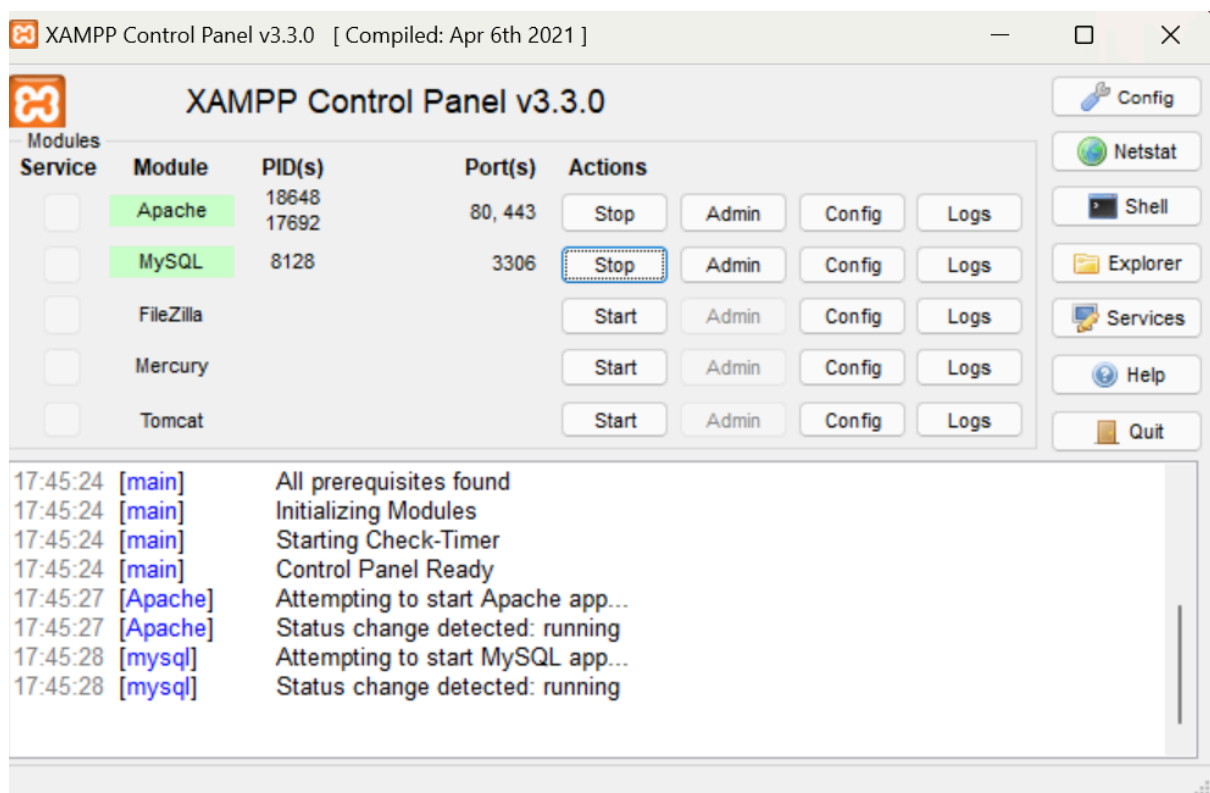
XAMPP Control Panel v3.3.0 [ Compiled: Apr 6th 2021 ]

XAMPP Control Panel v3.3.0

Config
Netstat
Shell
Explorer
Services
Help
Quit

Modules

| Service | Module | PID(s) | Port(s) | Actions | | | |
|---|---|---|---|---|---|---|---|
| | Apache | 18648 17692 | 80, 443 | Stop | Admin | Config | Logs |
| | MySQL | 8128 | 3306 | Stop | Admin | Config | Logs |
| | FileZilla | | | Start | Admin | Config | Logs |
| | Mercury | | | Start | Admin | Config | Logs |
| | Tomcat | | | Start | Admin | Config | Logs |

17:45:24 [main] All prerequisites found
17:45:24 [main] Initializing Modules
17:45:24 [main] Starting Check-Timer
17:45:24 [main] Control Panel Ready
17:45:27 [Apache] Attempting to start Apache app...
17:45:27 [Apache] Status change detected: running
17:45:28 [mysql] Attempting to start MySQL app...
17:45:28 [mysql] Status change detected: running